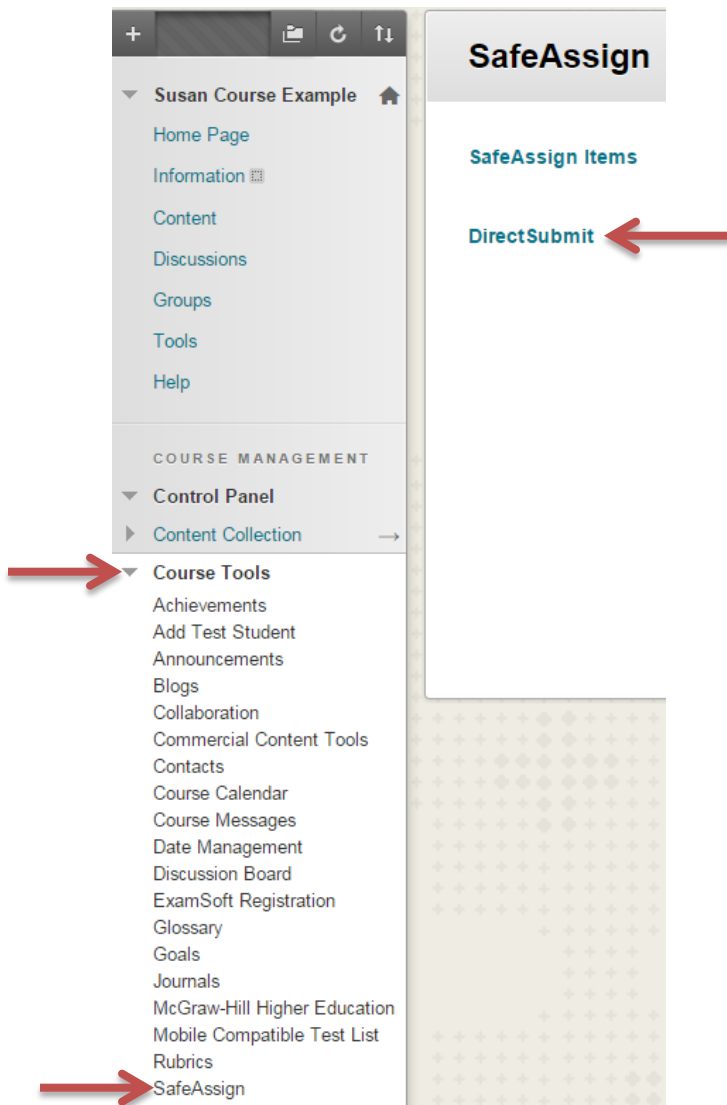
+

Susan Course Example

Home Page

Information

Content

Discussions

Groups

Tools

Help

COURSE MANAGEMENT

Control Panel

Content Collection

Course Tools

Achievements

Add Test Student

Announcements

Blogs

Collaboration

Commercial Content Tools

Contacts

Course Calendar

Course Messages

Date Management

Discussion Board

ExamSoft Registration

Glossary

Goals

Journals

McGraw-Hill Higher Education

Mobile Compatible Test List

Rubrics

SafeAssign

SafeAssign

SafeAssign Items

DirectSubmit